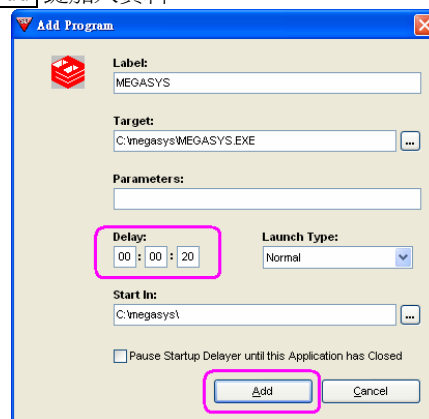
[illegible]

Add Program

Label:
MEGASYS

Target:
C:\megasys\MEGASYS.EXE
...

Parameters:

Delay:
00 : 00 : 20

Launch Type:
Normal

Start In:
C:\megasys\
...

Pause Startup Delayer until this Application has Closed

Add
Cancel